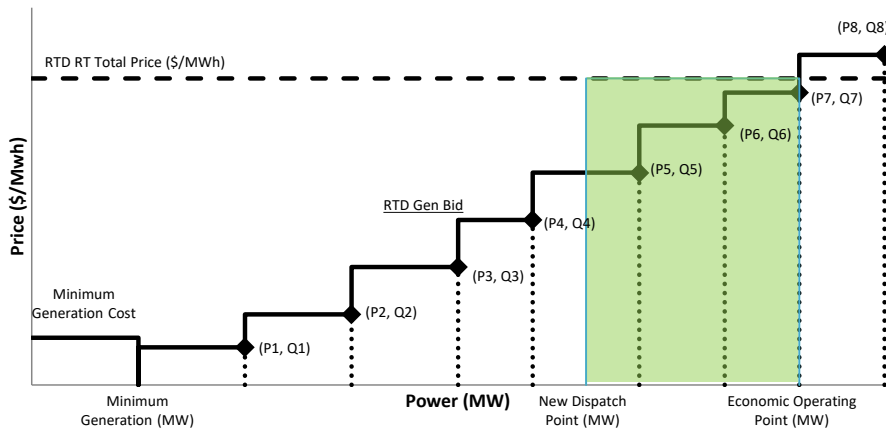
RTD RT Total Price ($/MWh)

(P8, Q8)

(P7, Q7)

(P6, Q6)

(P5, Q5)

(P4, Q4)

RTD Gen Bid

(P3, Q3)

(P2, Q2)

(P1, Q1)

Minimum Generation Cost

Price ($/Mwh)

Minimum Generation (MW)

Power (MW)

New Dispatch Point (MW)

Economic Operating Point (MW)